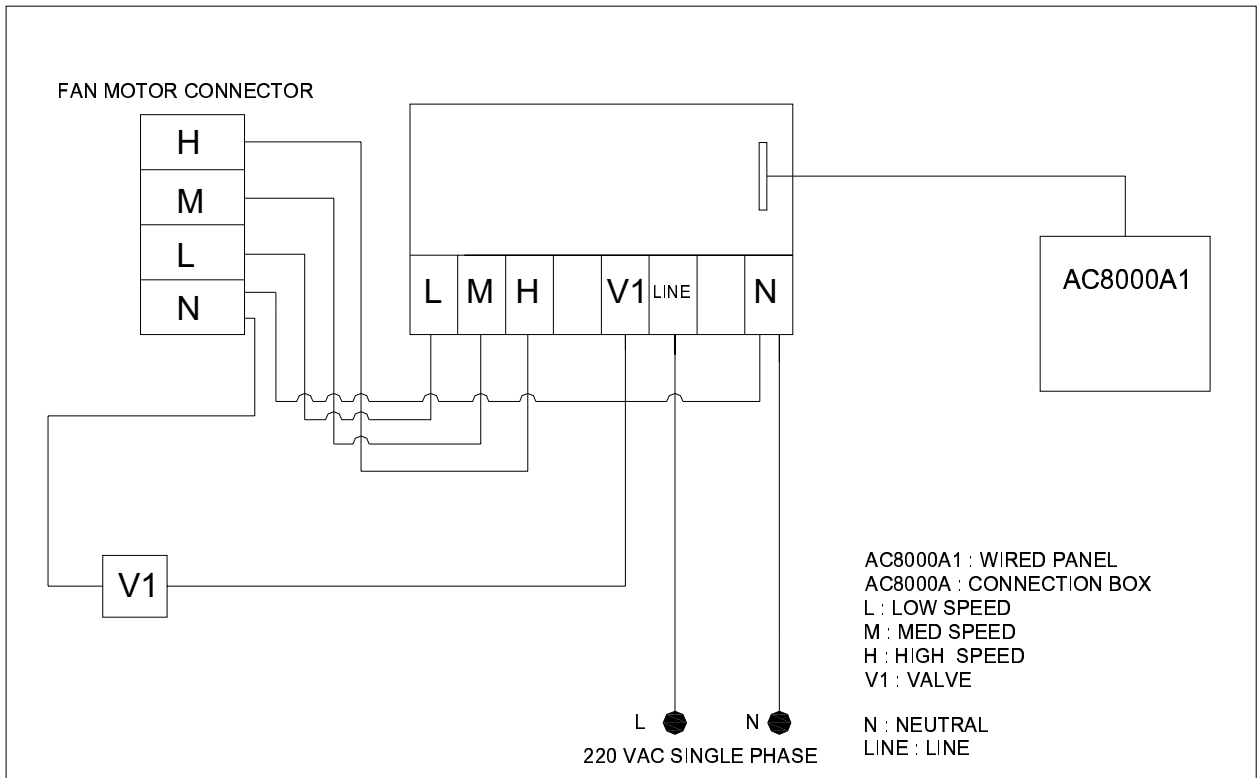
FAN MOTOR CONNECTOR

H
M
L
N

L M H V1 LINE N

AC8000A1

V1

AC8000A1 : WIRED PANEL
AC8000A : CONNECTION BOX
L : LOW SPEED
M : MED SPEED
H : HIGH SPEED
V1 : VALVE

N : NEUTRAL
LINE : LINE

L N
220 VAC SINGLE PHASE